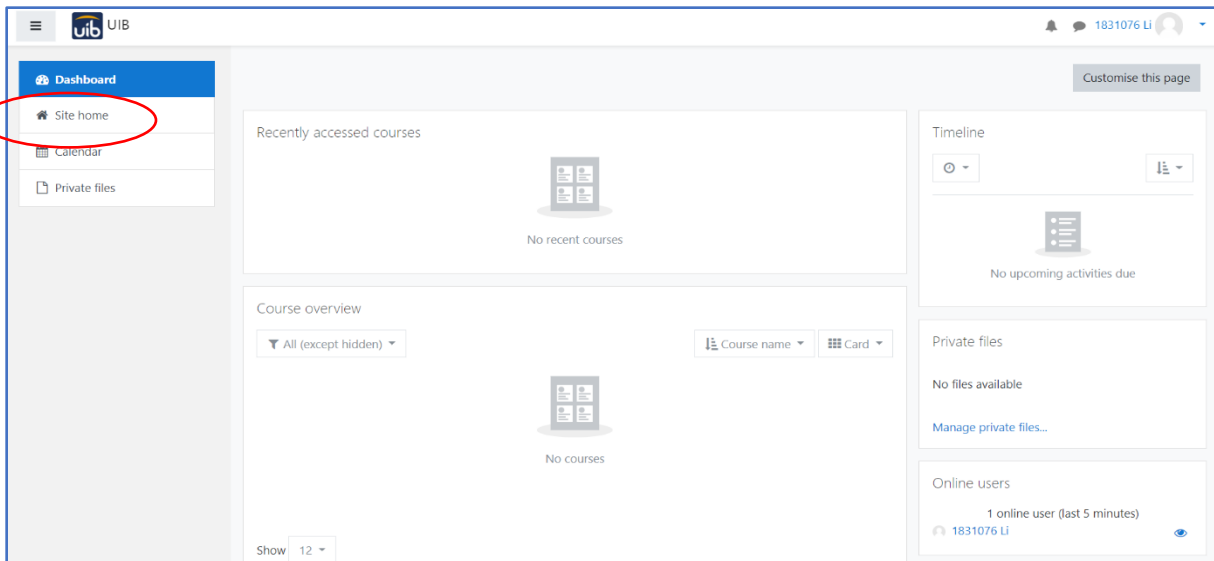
uib UIB

1831076 Li

Dashboard
Site home
Calendar
Private files

Customise this page

Recently accessed courses

No recent courses

Course overview

All (except hidden)

Course name

Card

No courses

Show 12

Timeline

No upcoming activities due

Private files

No files available

Manage private files...

Online users

1 online user (last 5 minutes)

1831076 Li